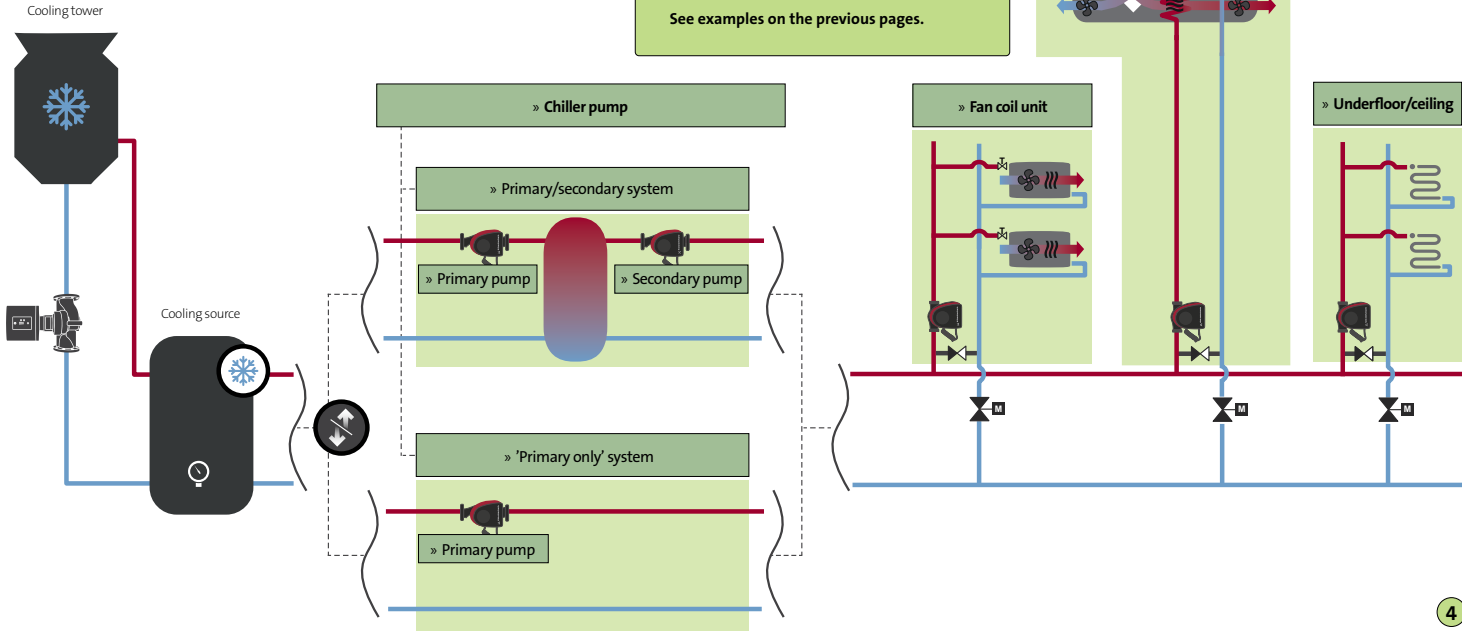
Cooling tower

See examples on the previous pages.

» Chiller pump

» Fan coil unit

» Underfloor/ceiling

» Primary/secondary system

» Primary pump

» Secondary pump

Cooling source

» 'Primary only' system

» Primary pump

M

M

M

4